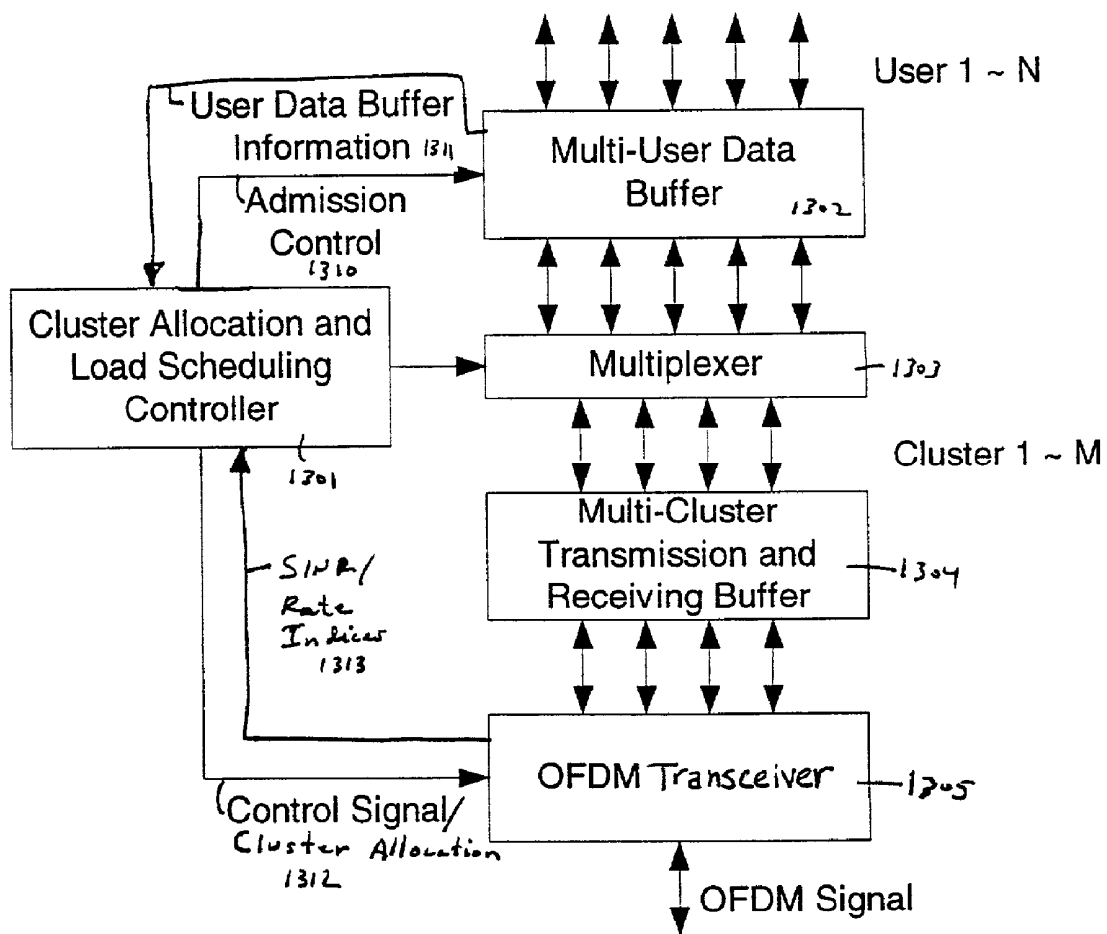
User 1 ~ N

User Data Buffer Information 1311

Multi-User Data Buffer 1302

Admission Control 1310

Cluster Allocation and Load Scheduling Controller 1301

Multiplexer 1303

Cluster 1 ~ M

Multi-Cluster Transmission and Receiving Buffer 1304

SINR/ Rate Indices 1313

OFDM Transceiver 1305

Control Signal/ Cluster Allocation 1312

OFDM Signal